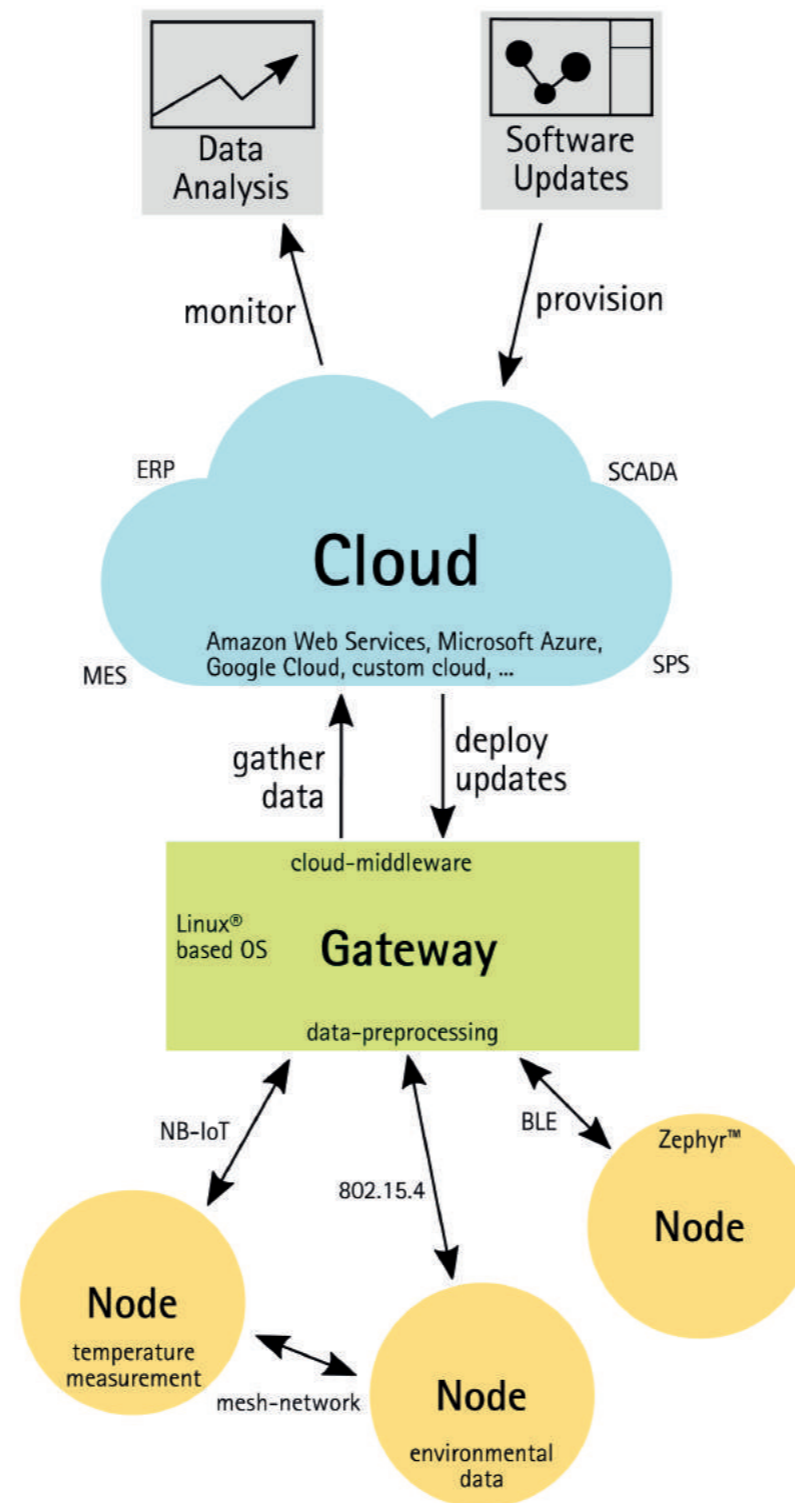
Data Analysis

Software Updates

monitor

provision

ERP

SCADA

Cloud

Amazon Web Services, Microsoft Azure, Google Cloud, custom cloud, ...

MES

SPS

gather data

deploy updates

cloud-middleware

Linux® based OS

Gateway

data-preprocessing

NB-IoT

802.15.4

BLE

Zephyr™

Node

Node

temperature measurement

mesh-network

Node

environmental data